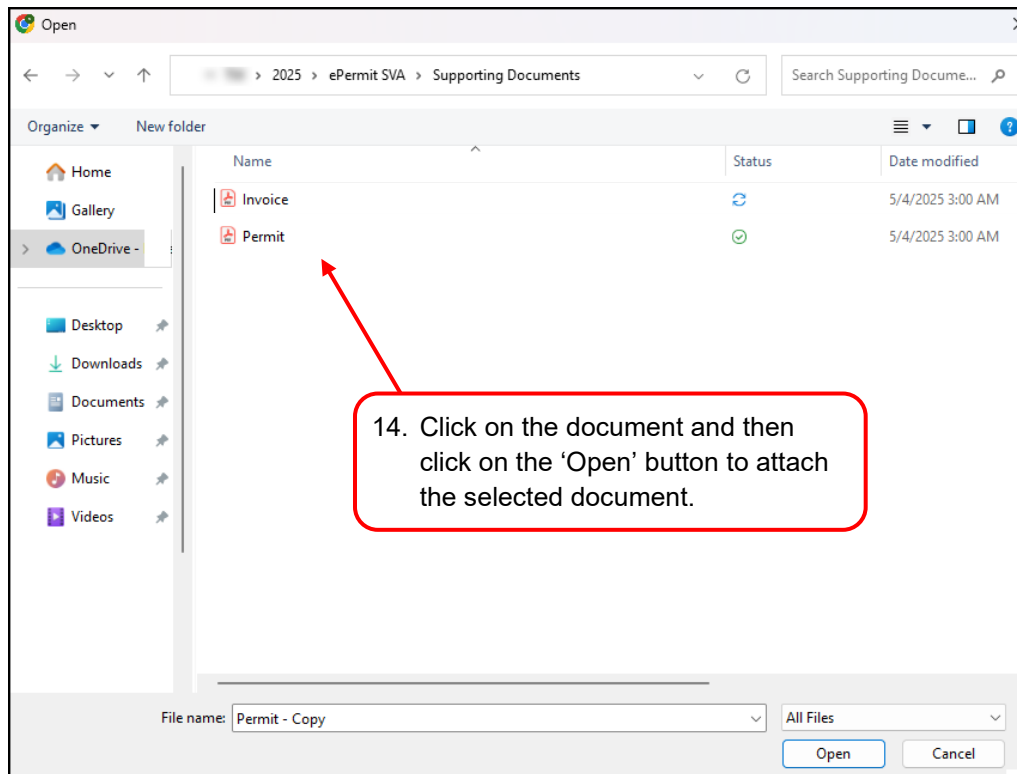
Open

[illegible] › 2025 › ePermit SVA › Supporting Documents

Search Supporting Docume...

Organize ▾ New folder

Home
Gallery
OneDrive -

Desktop
Downloads
Documents
Pictures
Music
Videos

| Name | Status | Date modified |
|---|---|---|
| Invoice | | 5/4/2025 3:00 AM |
| Permit | | 5/4/2025 3:00 AM |

14. Click on the document and then click on the ‘Open’ button to attach the selected document.

File name: Permit - Copy

All Files

Open

Cancel